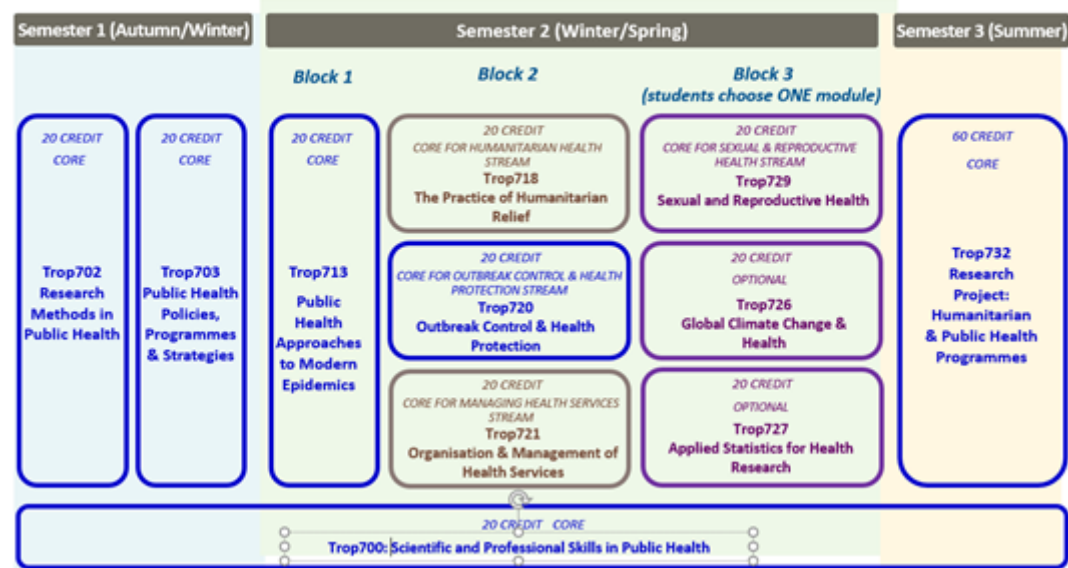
Semester 1 (Autumn/Winter)

20 CREDIT
CORE
Trop702 Research Methods in Public Health

20 CREDIT
CORE
Trop703 Public Health Policies, Programmes & Strategies

Semester 2 (Winter/Spring)

Block 1

20 CREDIT
CORE
Trop713 Public Health Approaches to Modern Epidemics

Block 2

20 CREDIT
CORE FOR HUMANITARIAN HEALTH STREAM
Trop718
The Practice of Humanitarian Relief

20 CREDIT
CORE FOR OUTBREAK CONTROL & HEALTH PROTECTION STREAM
Trop720
Outbreak Control & Health Protection

20 CREDIT
CORE FOR MANAGING HEALTH SERVICES STREAM
Trop721
Organisation & Management of Health Services

Block 3
(students choose ONE module)

20 CREDIT
CORE FOR SEXUAL & REPRODUCTIVE HEALTH STREAM
Trop729
Sexual and Reproductive Health

20 CREDIT
OPTIONAL
Trop726
Global Climate Change & Health

20 CREDIT
OPTIONAL
Trop727
Applied Statistics for Health Research

Semester 3 (Summer)

60 CREDIT
CORE
Trop732 Research Project: Humanitarian & Public Health Programmes

20 CREDIT CORE
Trop700: Scientific and Professional Skills in Public Health